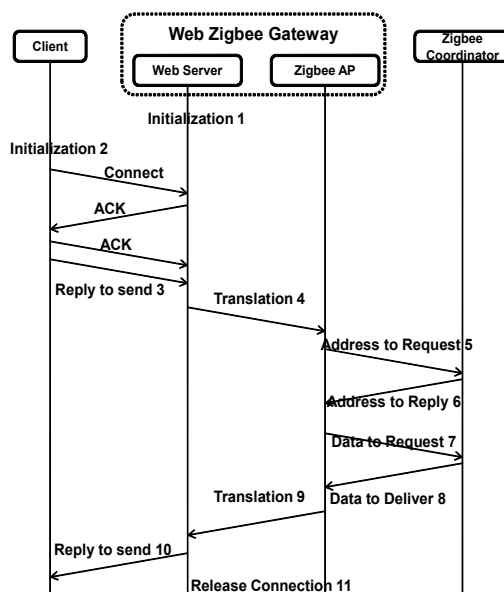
Web Zigbee Gateway
Client
Web Server
Zigbee AP
Zigbee Coordinator
Initialization 1
Initialization 2
Connect
ACK
ACK
Reply to send 3
Translation 4
Address to Request 5
Address to Reply 6
Data to Request 7
Data to Deliver 8
Translation 9
Reply to send 10
Release Connection 11